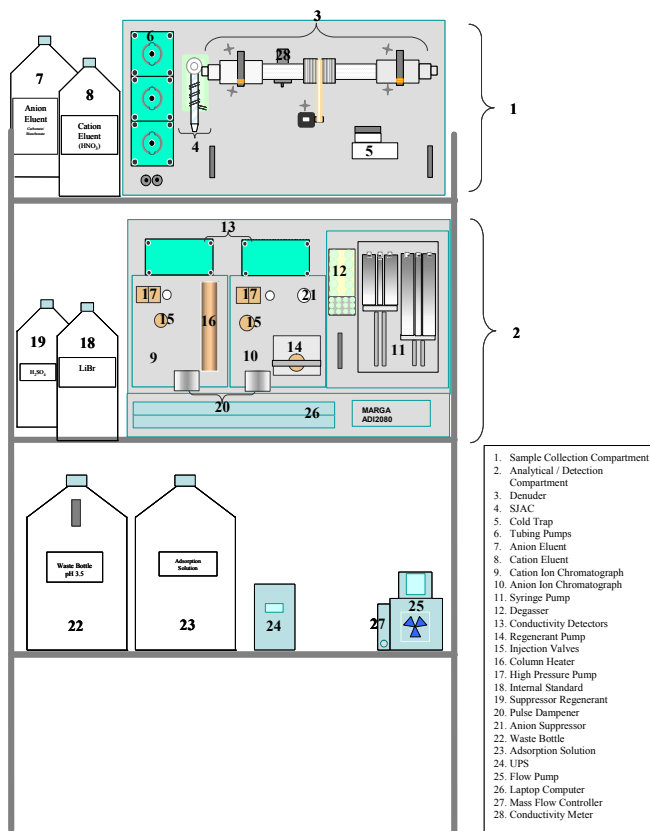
3

7

Anion Eluent
Carbonate/ Bicarbonate

8

Cation Eluent
($HNO_3$)

6

28

4

5

1

13

12

17

21

17

15

16

15

11

2

19

$H_2SO_4$

18

LiBr

9

10

14

20

26

MARGA
ADI2080

Waste Bottle
pH 3.5

Adsorption Solution

22

23

24

27

25

1. Sample Collection Compartment
2. Analytical / Detection Compartment
3. Denuder
4. SJAC
5. Cold Trap
6. Tubing Pumps
7. Anion Eluent
8. Cation Eluent
9. Cation Ion Chromatograph
10. Anion Ion Chromatograph
11. Syringe Pump
12. Degasser
13. Conductivity Detectors
14. Regenerant Pump
15. Injection Valves
16. Column Heater
17. High Pressure Pump
18. Internal Standard
19. Suppressor Regenerant
20. Pulse Dampener
21. Anion Suppressor
22. Waste Bottle
23. Adsorption Solution
24. UPS
25. Flow Pump
26. Laptop Computer
27. Mass Flow Controller
28. Conductivity Meter